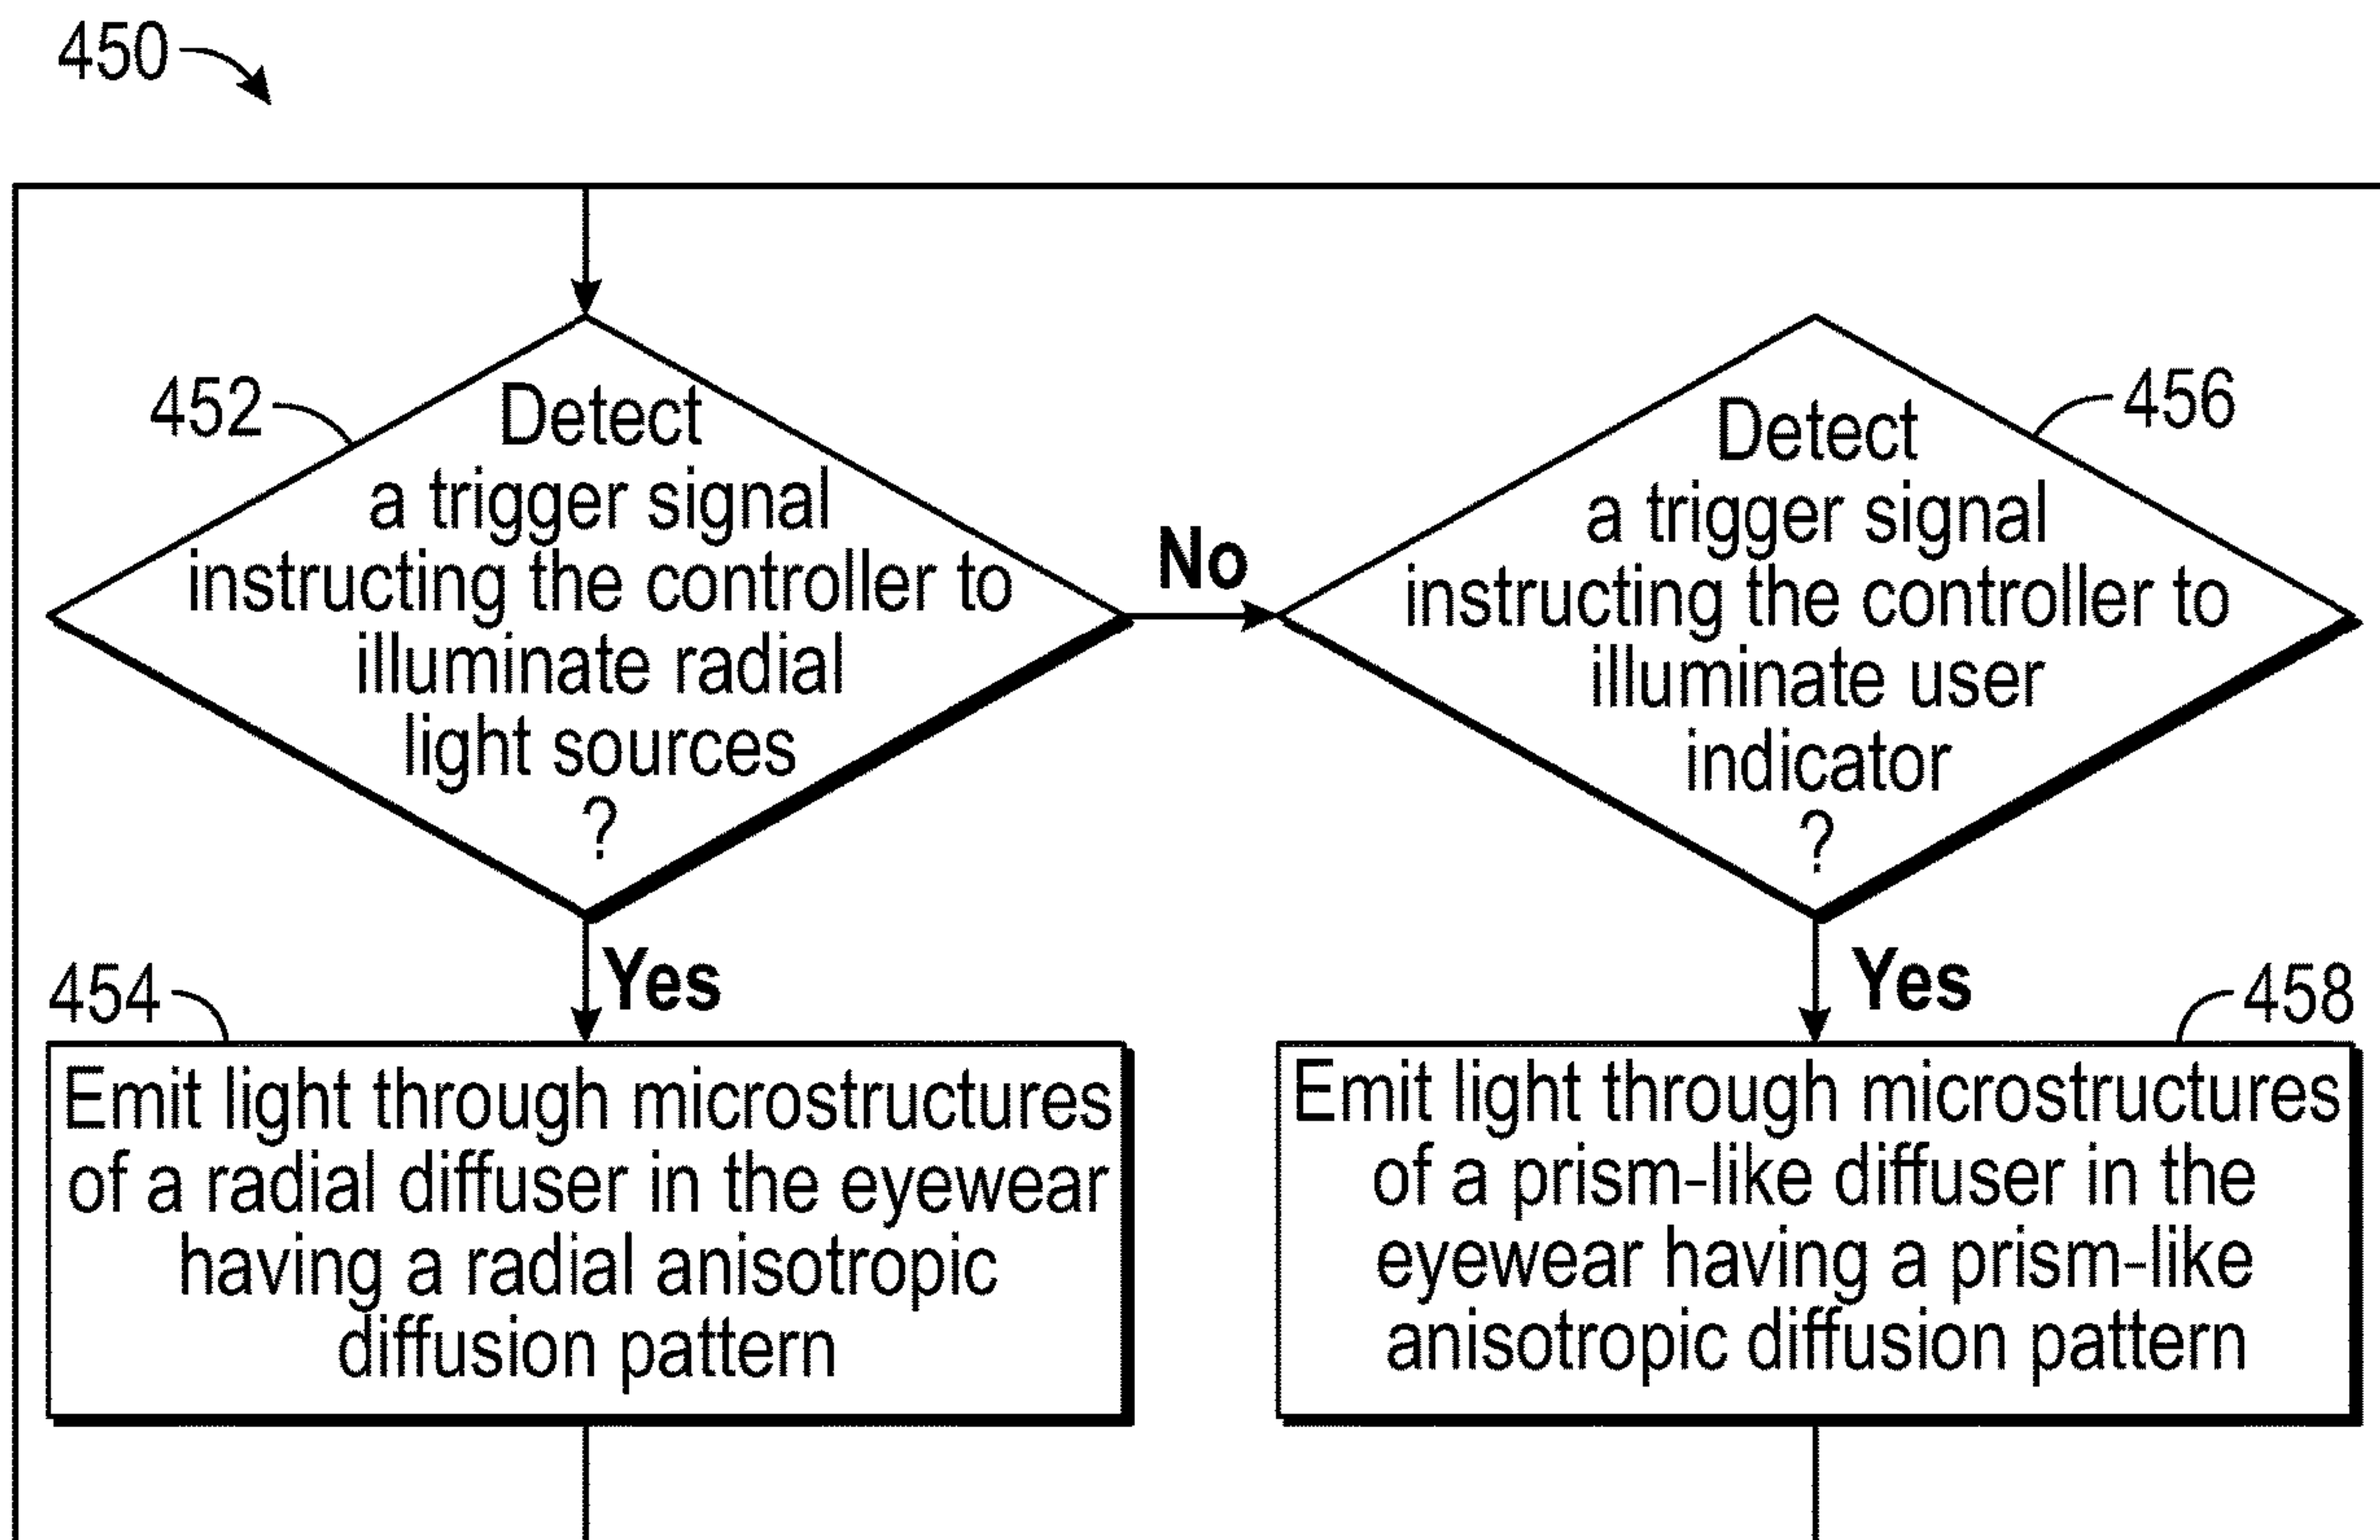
450

452

Detect a trigger signal instructing the controller to illuminate radial light sources ?

No

456

Detect a trigger signal instructing the controller to illuminate user indicator ?

Yes

454

Emit light through microstructures of a radial diffuser in the eyewear having a radial anisotropic diffusion pattern

Yes

458

Emit light through microstructures of a prism-like diffuser in the eyewear having a prism-like anisotropic diffusion pattern